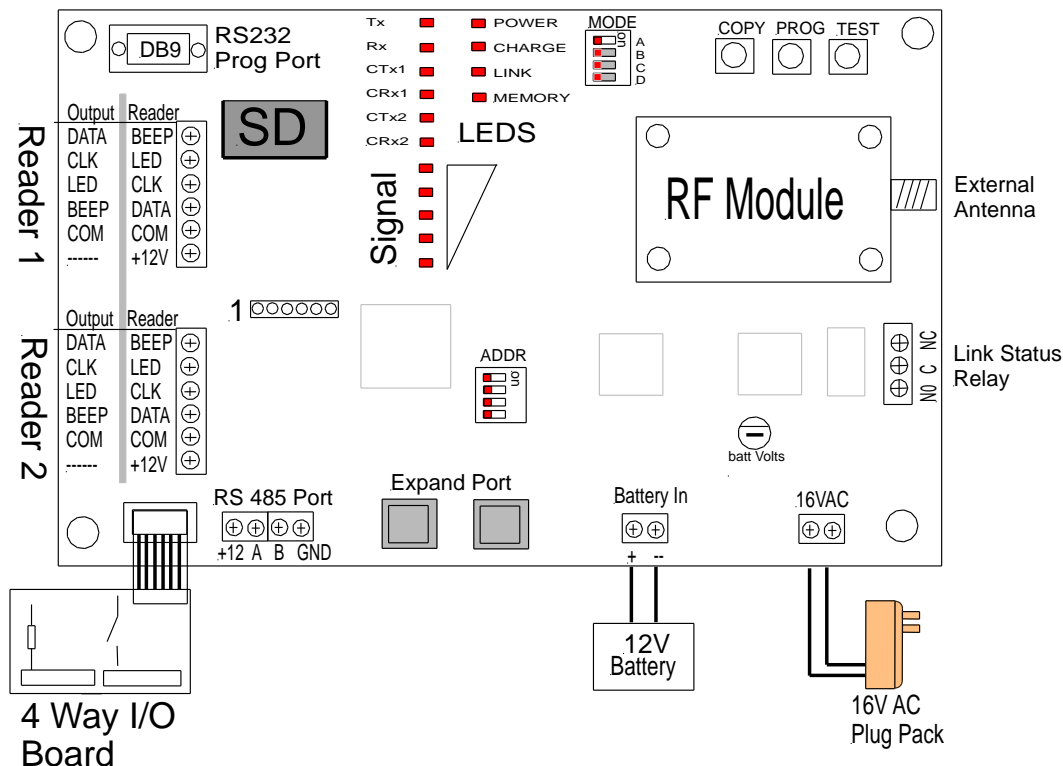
DB9 RS232 Prog Port

Tx
Rx
CTx1
CRx1
CTx2
CRx2

POWER
CHARGE
LINK
MEMORY

MODE
on
A
B
C
D

COPY PROG TEST

SD

LEDS

Signal

RF Module

External Antenna

Reader 1

| Output | Reader |
|---|---|
| DATA | BEEP |
| CLK | LED |
| LED | CLK |
| BEEP | DATA |
| COM | COM |
| ------ | +12V |

1

Reader 2

| Output | Reader |
|---|---|
| DATA | BEEP |
| CLK | LED |
| LED | CLK |
| BEEP | DATA |
| COM | COM |
| ------ | +12V |

ADDR
on

NC C NO

Link Status Relay

batt Volts

RS 485 Port
+12 A B GND

Expand Port

Battery In
+ --

16VAC

12V Battery

16V AC Plug Pack

4 Way I/O Board